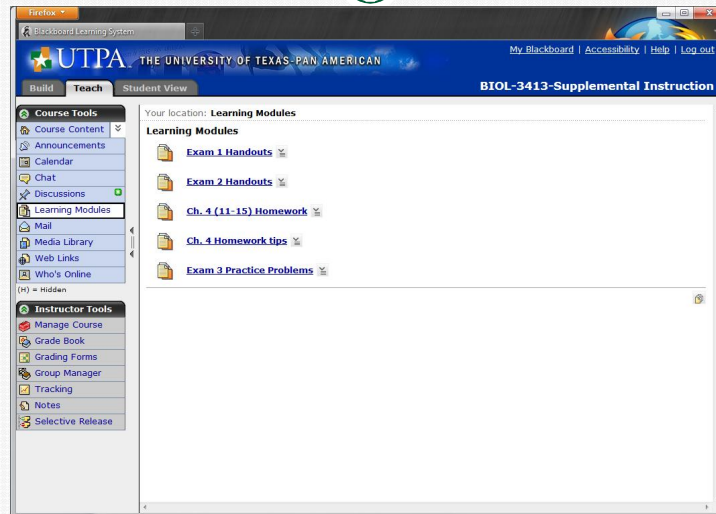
Firefox

Blackboard Learning System

UTPA THE UNIVERSITY OF TEXAS-PAN AMERICAN

My Blackboard | Accessibility | Help | Log out

Build Teach Student View

BIOL-3413-Supplemental Instruction

Course Tools
Course Content
Announcements
Calendar
Chat
Discussions
Learning Modules
Mail
Media Library
Web Links
Who's Online
(H) = Hidden

Instructor Tools
Manage Course
Grade Book
Grading Forms
Group Manager
Tracking
Notes
Selective Release

Your location: Learning Modules

Learning Modules

Exam 1 Handouts

Exam 2 Handouts

Ch. 4 (11-15) Homework

Ch. 4 Homework tips

Exam 3 Practice Problems